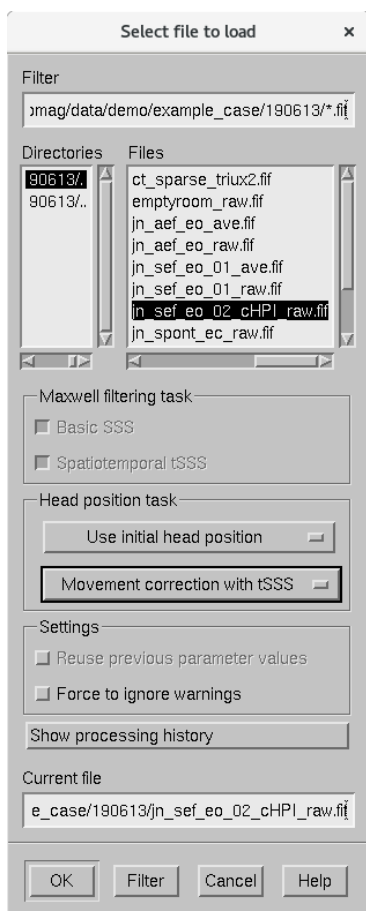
Select file to load ×

Filter

ɔmag/data/demo/example_case/190613/*.fif

Directories

90613/.
90613/..

Files

ct_sparse_triux2.fif
emptyroom_raw.fif
jn_aef_eo_ave.fif
jn_aef_eo_raw.fif
jn_sef_eo_01_ave.fif
jn_sef_eo_01_raw.fif
jn_sef_eo_02_cHPI_raw.fif
jn_spont_ec_raw.fif

Maxwell filtering task

Basic SSS

Spatiotemporal tSSS

Head position task

Use initial head position

Movement correction with tSSS

Settings

Reuse previous parameter values

Force to ignore warnings

Show processing history

Current file

e_case/190613/jn_sef_eo_02_cHPI_raw.fif

OK Filter Cancel Help